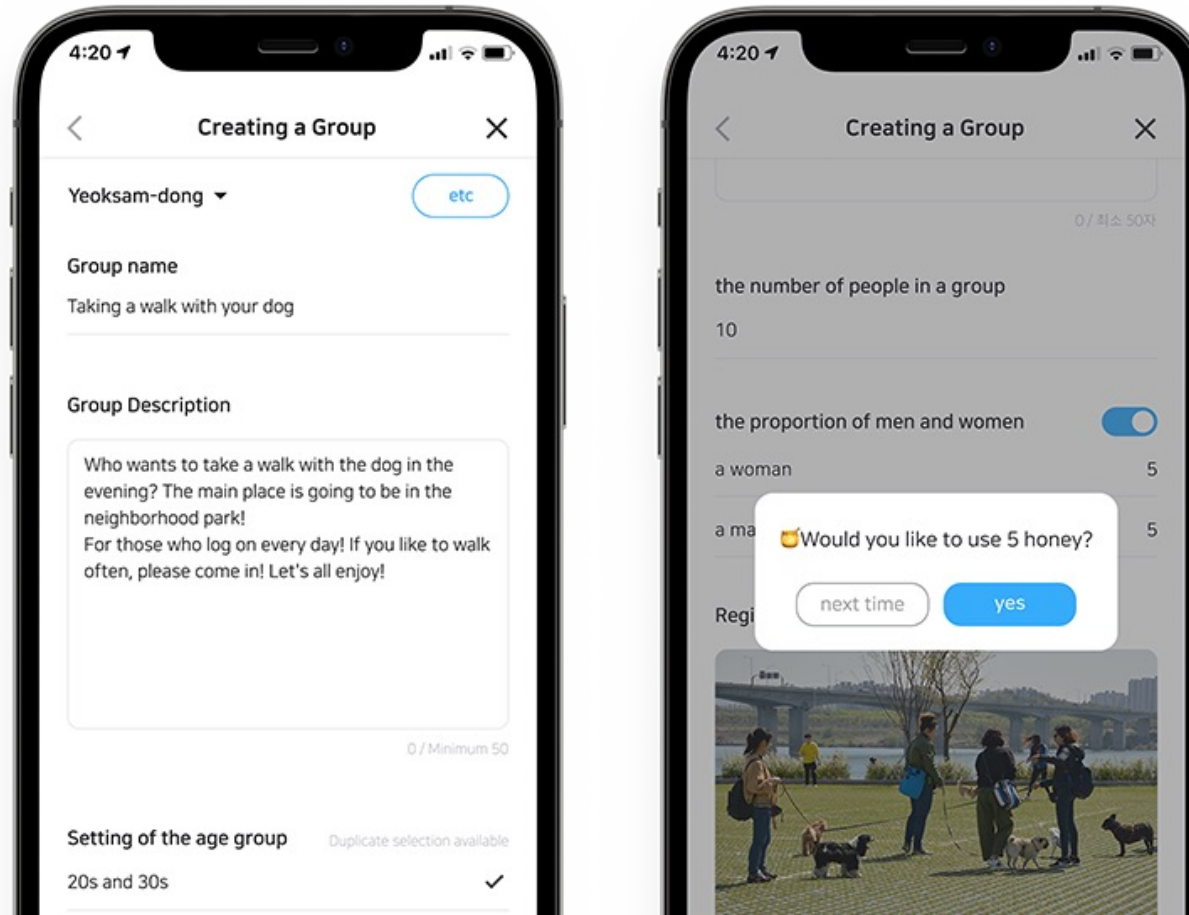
4:20

Creating a Group

Yeoksam-dong

etc

Group name

Taking a walk with your dog

Group Description

Who wants to take a walk with the dog in the evening? The main place is going to be in the neighborhood park!
For those who log on every day! If you like to walk often, please come in! Let's all enjoy!

0 / Minimum 50

Setting of the age group

Duplicate selection available

20s and 30s

4:20

Creating a Group

0 / 최소 50자

the number of people in a group

10

the proportion of men and women

a woman

5

a ma

5

Would you like to use 5 honey?

next time

yes

Regi